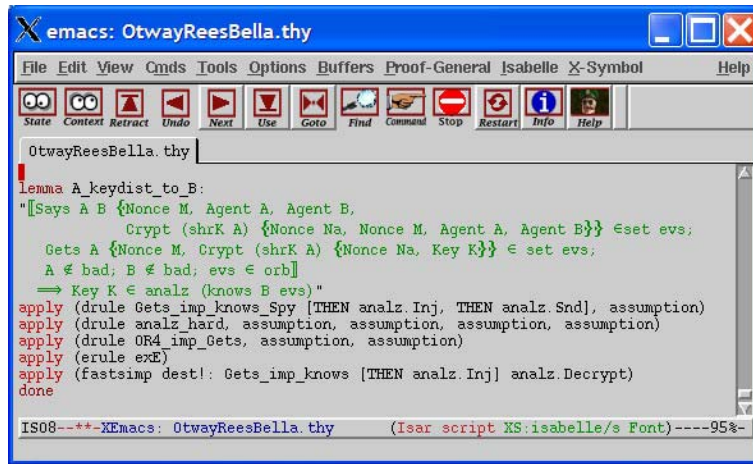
emacs: OtwayReesBella.thy

File Edit View Cmds Tools Options Buffers Proof-General Isabelle X-Symbol Help

State Context Retract Undo Next Use Goto Find Command Stop Restart Info Help

OtwayReesBella.thy

lemma A_keydist_to_B:
"⟦Says A B {Nonce M, Agent A, Agent B,
Crypt (shrK A) {Nonce Na, Nonce M, Agent A, Agent B}} ∈set evs;
Gets A {Nonce M, Crypt (shrK A) {Nonce Na, Key K}} ∈ set evs;
A ∉ bad; B ∉ bad; evs ∈ orb⟧
⟹ Key K ∈ analz (knows B evs)"
apply (drule Gets_imp_knows_Spy [THEN analz.Inj, THEN analz.Snd], assumption)
apply (drule analz_hard, assumption, assumption, assumption, assumption)
apply (drule OR4_imp_Gets, assumption, assumption)
apply (erule exE)
apply (fastsimp dest!: Gets_imp_knows [THEN analz.Inj] analz.Decrypt)
done

ISO8--**-XEmacs: OtwayReesBella.thy (Isar script XS:isabelle/s Font)----95%-